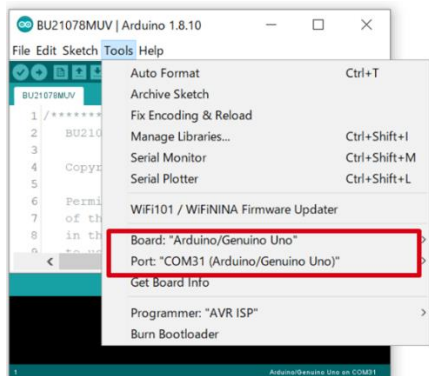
BU21078MUV | Arduino 1.8.10

File Edit Sketch Tools Help

BU21078MUV

1 /*******
2 BU210
3
4 Copyr
5
6 Permi
7 of th
8 in th
9 to us

Auto Format Ctrl+T
Archive Sketch
Fix Encoding & Reload
Manage Libraries... Ctrl+Shift+I
Serial Monitor Ctrl+Shift+M
Serial Plotter Ctrl+Shift+L

WiFi101 / WiFiNINA Firmware Updater

Board: "Arduino/Genuino Uno"
Port: "COM31 (Arduino/Genuino Uno)"
Get Board Info

Programmer: "AVR ISP"
Burn Bootloader

Arduino/Genuino Uno on COM31